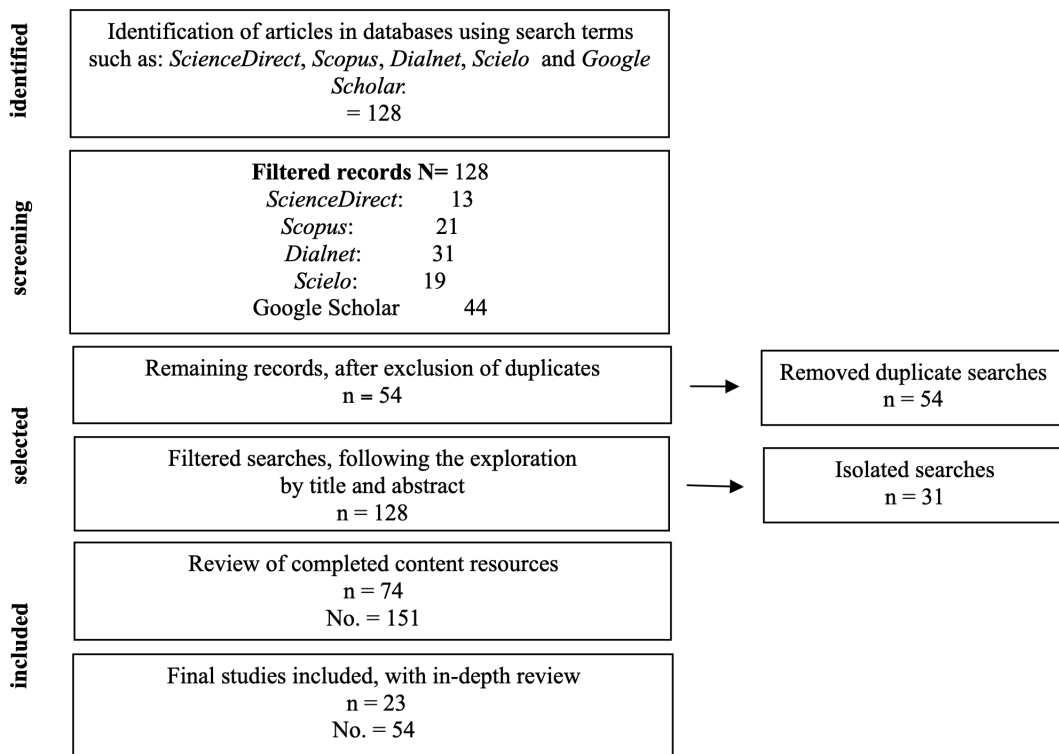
identified

Identification of articles in databases using search terms such as: *ScienceDirect*, *Scopus*, *Dialnet*, *Scielo* and *Google Scholar*.
= 128

screening

**Filtered records N=** 128
*ScienceDirect*: 13
*Scopus*: 21
*Dialnet*: 31
*Scielo*: 19
Google Scholar 44

selected

Remaining records, after exclusion of duplicates
n = 54

Removed duplicate searches
n = 54

Filtered searches, following the exploration by title and abstract
n = 128

Isolated searches
n = 31

included

Review of completed content resources
n = 74
No. = 151

Final studies included, with in-depth review
n = 23
No. = 54